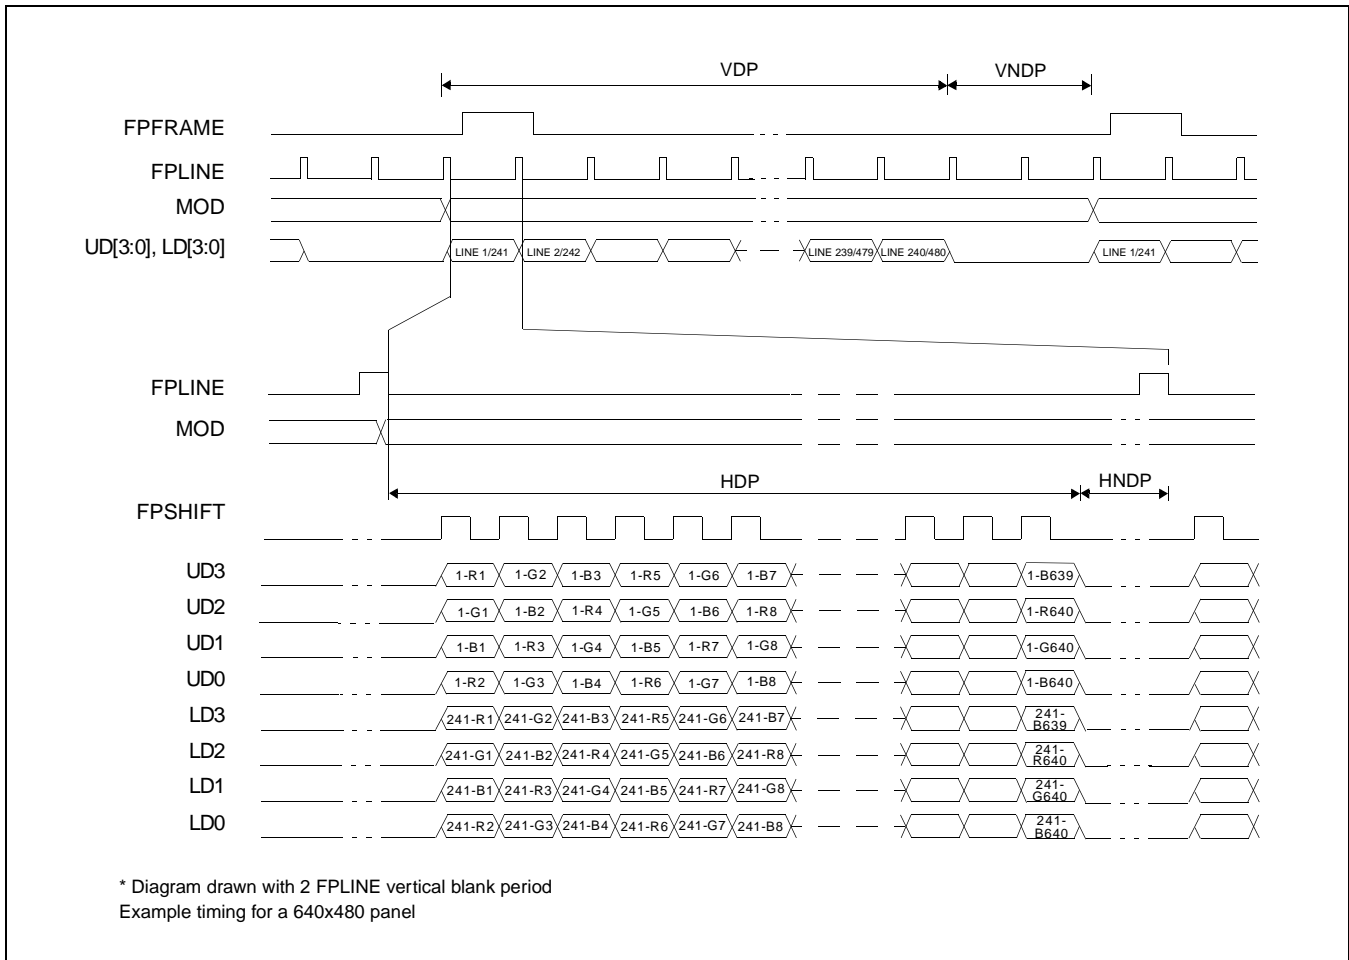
VDP
VNDP
FPFRAME
FPLINE
MOD
UD[3:0], LD[3:0]
LINE 1/241
LINE 2/242
LINE 239/479
LINE 240/480
LINE 1/241

FPLINE
MOD
HDP
HNDP
FPSHIFT

UD3
1-R1
1-G2
1-B3
1-R5
1-G6
1-B7
1-B639

UD2
1-G1
1-B2
1-R4
1-G5
1-B6
1-R8
1-R640

UD1
1-B1
1-R3
1-G4
1-B5
1-R7
1-G8
1-G640

UD0
1-R2
1-G3
1-B4
1-R6
1-G7
1-B8
1-B640

LD3
241-R1
241-G2
241-B3
241-R5
241-G6
241-B7
241-B639

LD2
241-G1
241-B2
241-R4
241-G5
241-B6
241-R8
241-R640

LD1
241-B1
241-R3
241-G4
241-B5
241-R7
241-G8
241-G640

LD0
241-R2
241-G3
241-B4
241-R6
241-G7
241-B8
241-B640

* Diagram drawn with 2 FPLINE vertical blank period
Example timing for a 640x480 panel